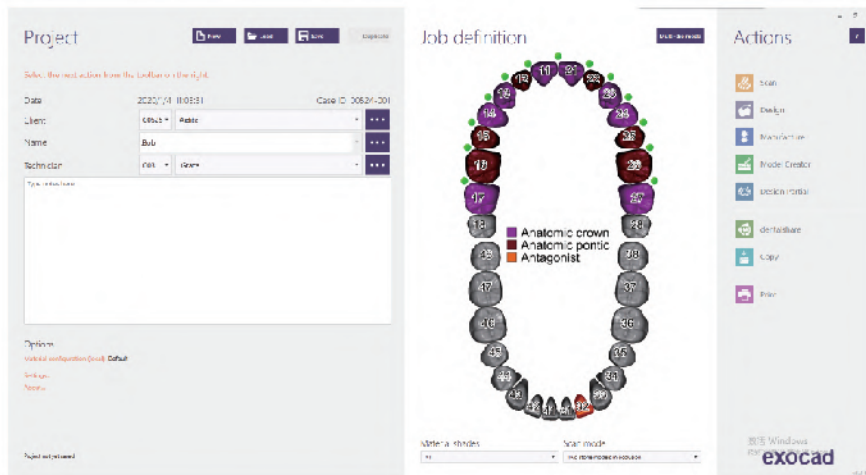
Project

New Load Save Duplicate

Select the next action from the toolbar on the right.

Date 2020/7/4 11:08:31 Case ID 00524-20

Client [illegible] Arabic

Name Bob

Technician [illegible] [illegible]

Type in the notes

Options
Material configuration (local) Default
Settings
Reset

Project not yet saved

Job definition

Multi-die models

11 21 12 22 13 23 14 24 15 25 16 26 17 27 18 28 48 38 47 37 46 36 45 35 44 34 43 33 42 41 31 32

Anatomic crown
Anatomic pontic
Antagonist

Material shades
Scan mode

Actions

Scan
Design
Manufacture
Model Creator
Design Portal
dentalshare
Copy
Print

激活 Windows

exocad